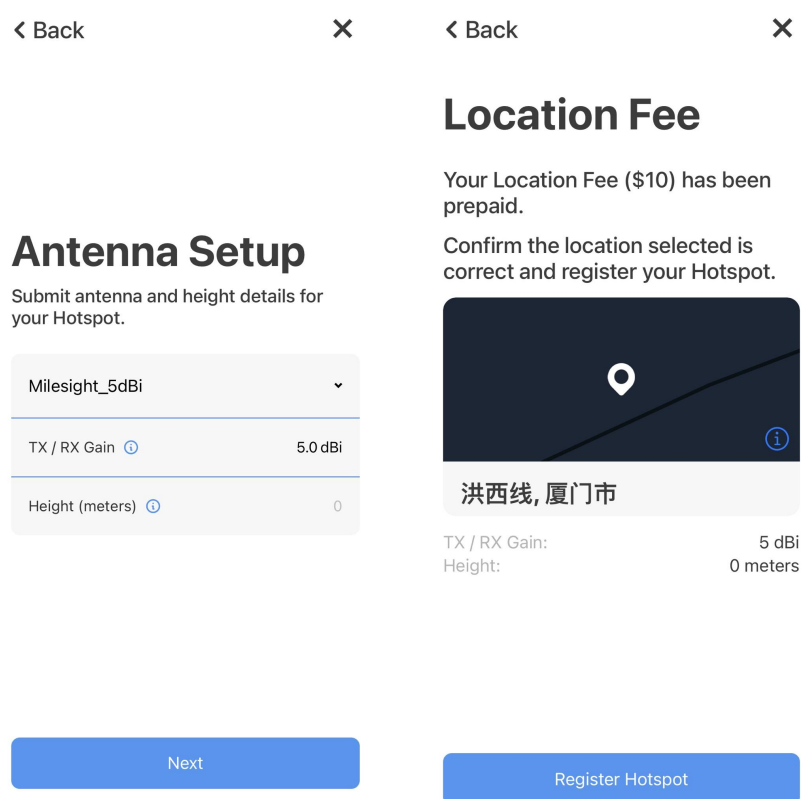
< Back ✕

Antenna Setup

Submit antenna and height details for your Hotspot.

Milesight_5dBi

TX / RX Gain 5.0 dBi

Height (meters) 0

Next

< Back ✕

Location Fee

Your Location Fee ($10) has been prepaid.

Confirm the location selected is correct and register your Hotspot.

洪西线, 厦门市

TX / RX Gain: 5 dBi
Height: 0 meters

Register Hotspot